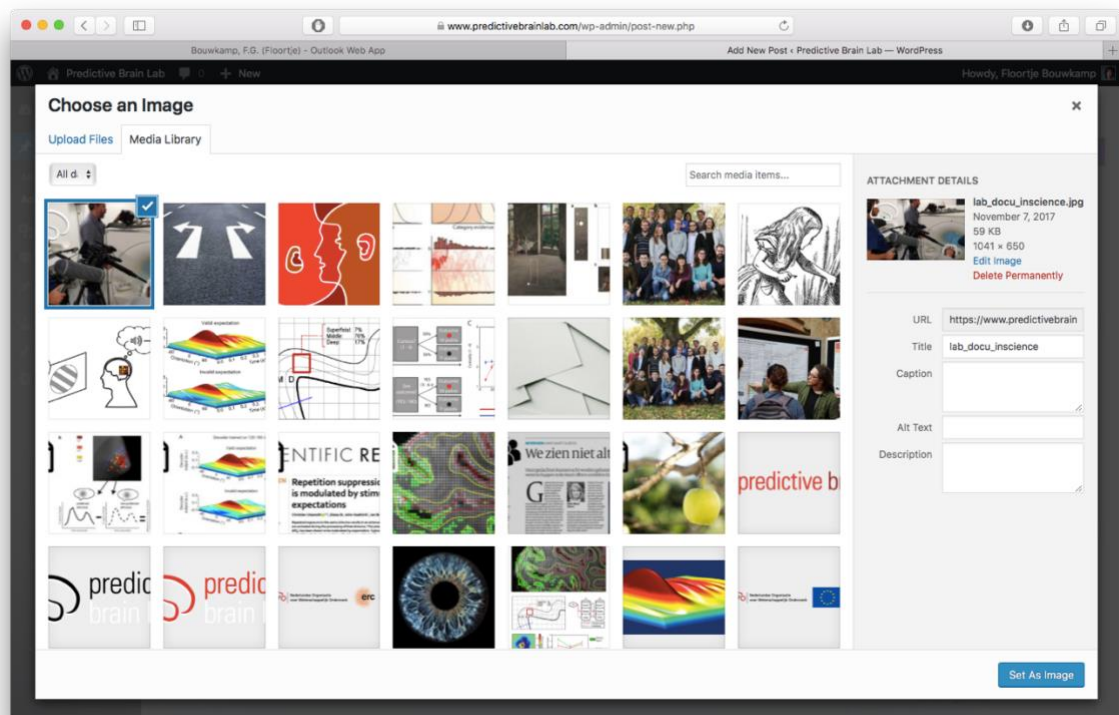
www.predictivebrainlab.com/wp-admin/post-new.php

Bouwkamp, F.G. (Floortje) - Outlook Web App

Add New Post ‹ Predictive Brain Lab — WordPress

Predictive Brain Lab 0 New

Howdy, Floortje Bouwkamp

Choose an Image

Upload Files Media Library

All d

Search media items...

ATTACHMENT DETAILS

lab_docu_inscience.jpg
November 7, 2017
59 KB
1041 × 650
Edit Image
Delete Permanently

URL https://www.predictivebrain

Title lab_docu_inscience

Caption

Alt Text

Description

Valid expectation

Invalid expectation

Superficial 7%
Middle 5%
Deep 17%

ENTIFIC RE

Repetition suppressi is modulated by stim expectations

We zien niet alt

predictive b

predic

predic brain

erc

Set As Image